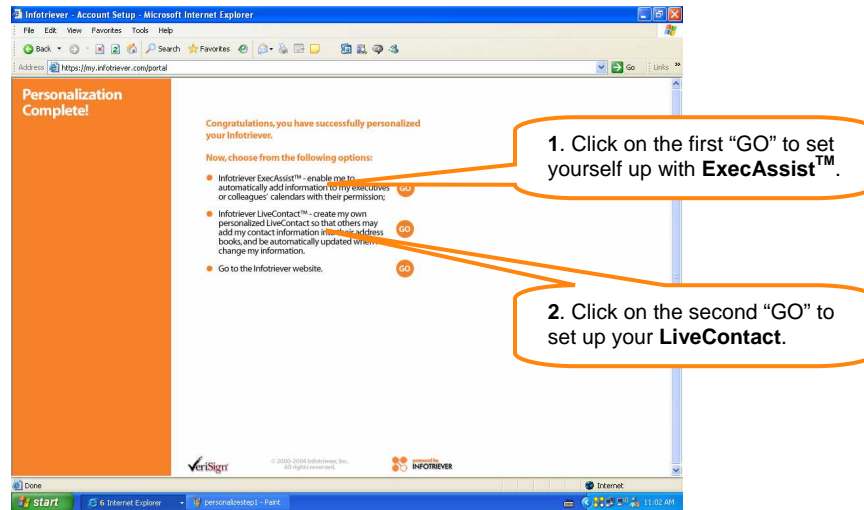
Infotriever - Account Setup - Microsoft Internet Explorer

File Edit View Favorites Tools Help

Back Search Favorites

Address https://my.infotriever.com/portal

Go Links

Personalization Complete!

Congratulations, you have successfully personalized your Infotriever.

Now, choose from the following options:

Infotriever ExecAssist™ - enable me to automatically add information to my executives or colleagues' calendars with their permission; GO

Infotriever LiveContact™ - create my own personalized LiveContact so that others may add my contact information into their address books, and be automatically updated when I change my information. GO

Go to the Infotriever website. GO

**1**. Click on the first "GO" to set yourself up with **ExecAssist$^{TM}$**.

**2**. Click on the second "GO" to set up your **LiveContact**.

VeriSign

© 2000-2004 Infotriever, Inc. All rights reserved.

powered by INFOTRIEVER

Done

Internet

start

6 Internet Explorer

personalizestep1 - Paint

11:02 AM